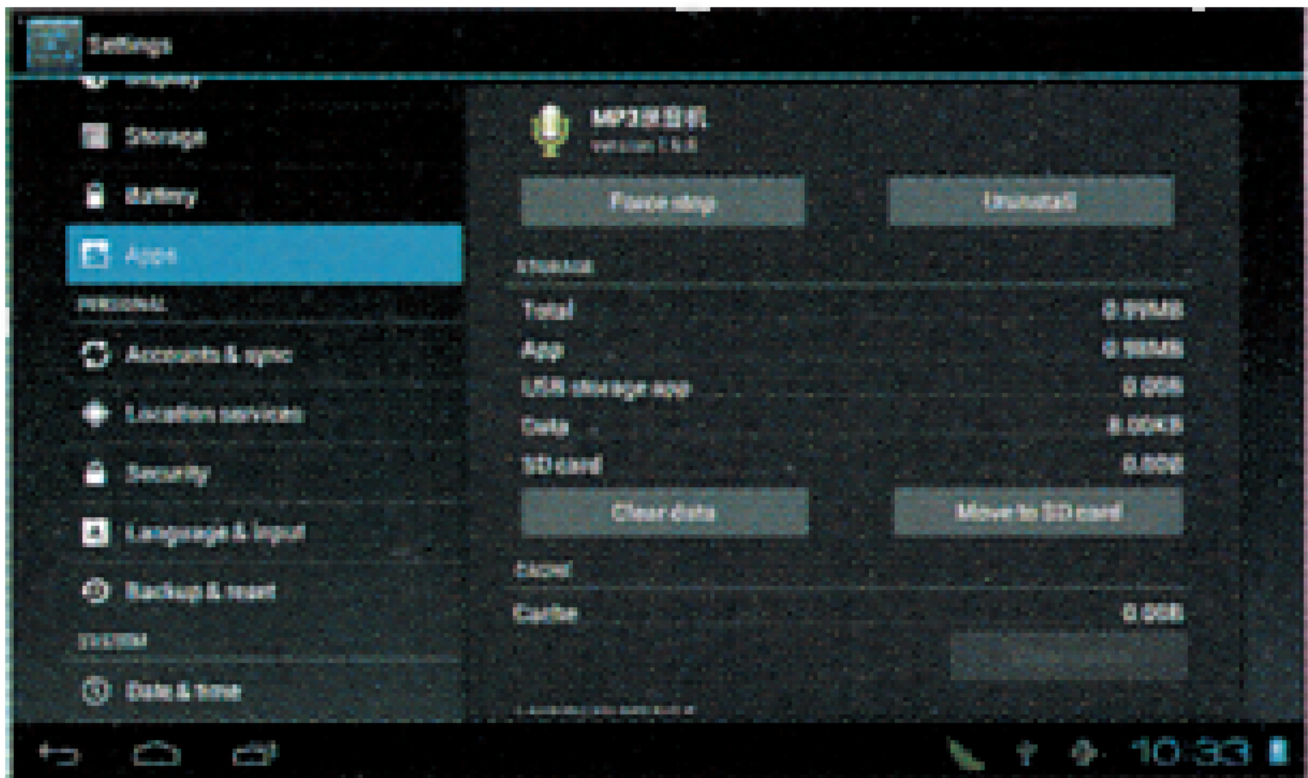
Settings

Display

Storage

Battery

Apps

PERSONAL

Accounts & sync

Location services

Security

Language & input

Backup & reset

SYSTEM

Date & time

MP3录音机
version 1.6.8

Force stop

Uninstall

STORAGE

| | |
|---|---|
| Total | 0.99MB |
| App | 0.98MB |
| USB storage app | 0.00B |
| Data | 8.00KB |
| SD card | 0.00B |

Clear data

Move to SD card

CACHE

| | |
|---|---|
| Cache | 0.00B |

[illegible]

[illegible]

10:33